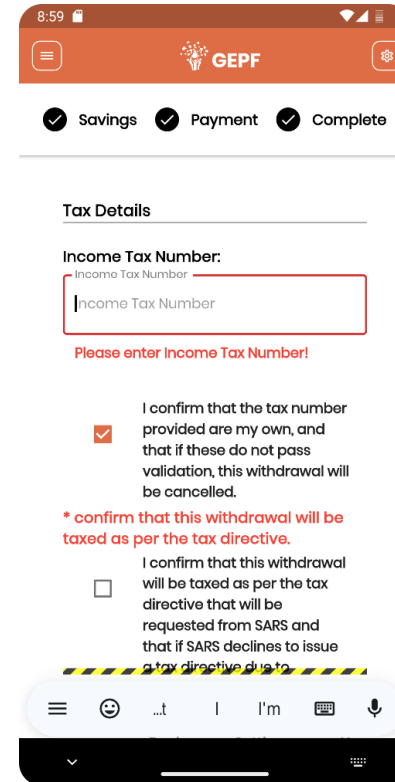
8:59

GEPF

Savings Payment Complete

Tax Details

Income Tax Number:

Income Tax Number

Income Tax Number

Please enter Income Tax Number!

I confirm that the tax number provided are my own, and that if these do not pass validation, this withdrawal will be cancelled.

* confirm that this withdrawal will be taxed as per the tax directive.

I confirm that this withdrawal will be taxed as per the tax directive that will be requested from SARS and that if SARS declines to issue a tax directive due to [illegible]

...t I I'm